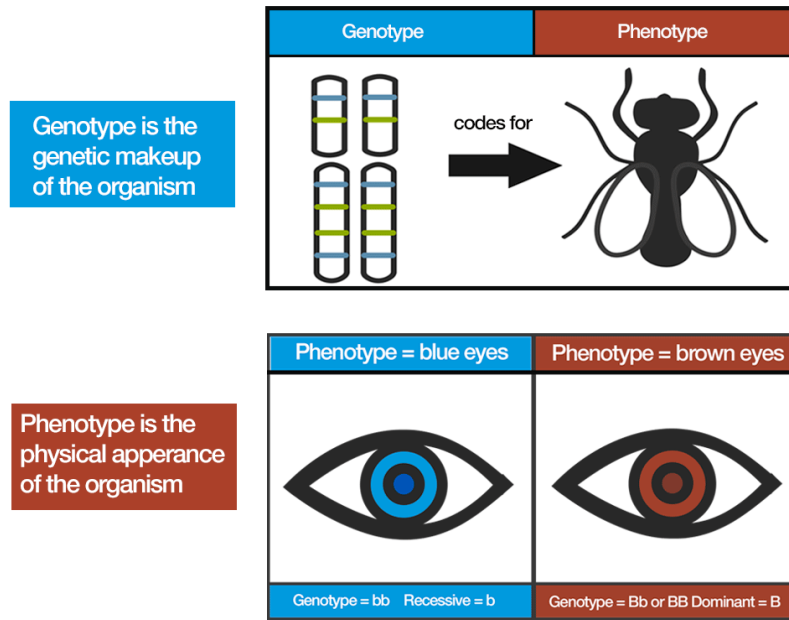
Genotype is the genetic makeup of the organism

| Genotype | Phenotype |
|---|---|
| codes for | |

Phenotype is the physical apperance of the organism

| Phenotype = blue eyes | Phenotype = brown eyes |
|---|---|
| Genotype = bb Recessive = b | Genotype = Bb or BB Dominant = B |